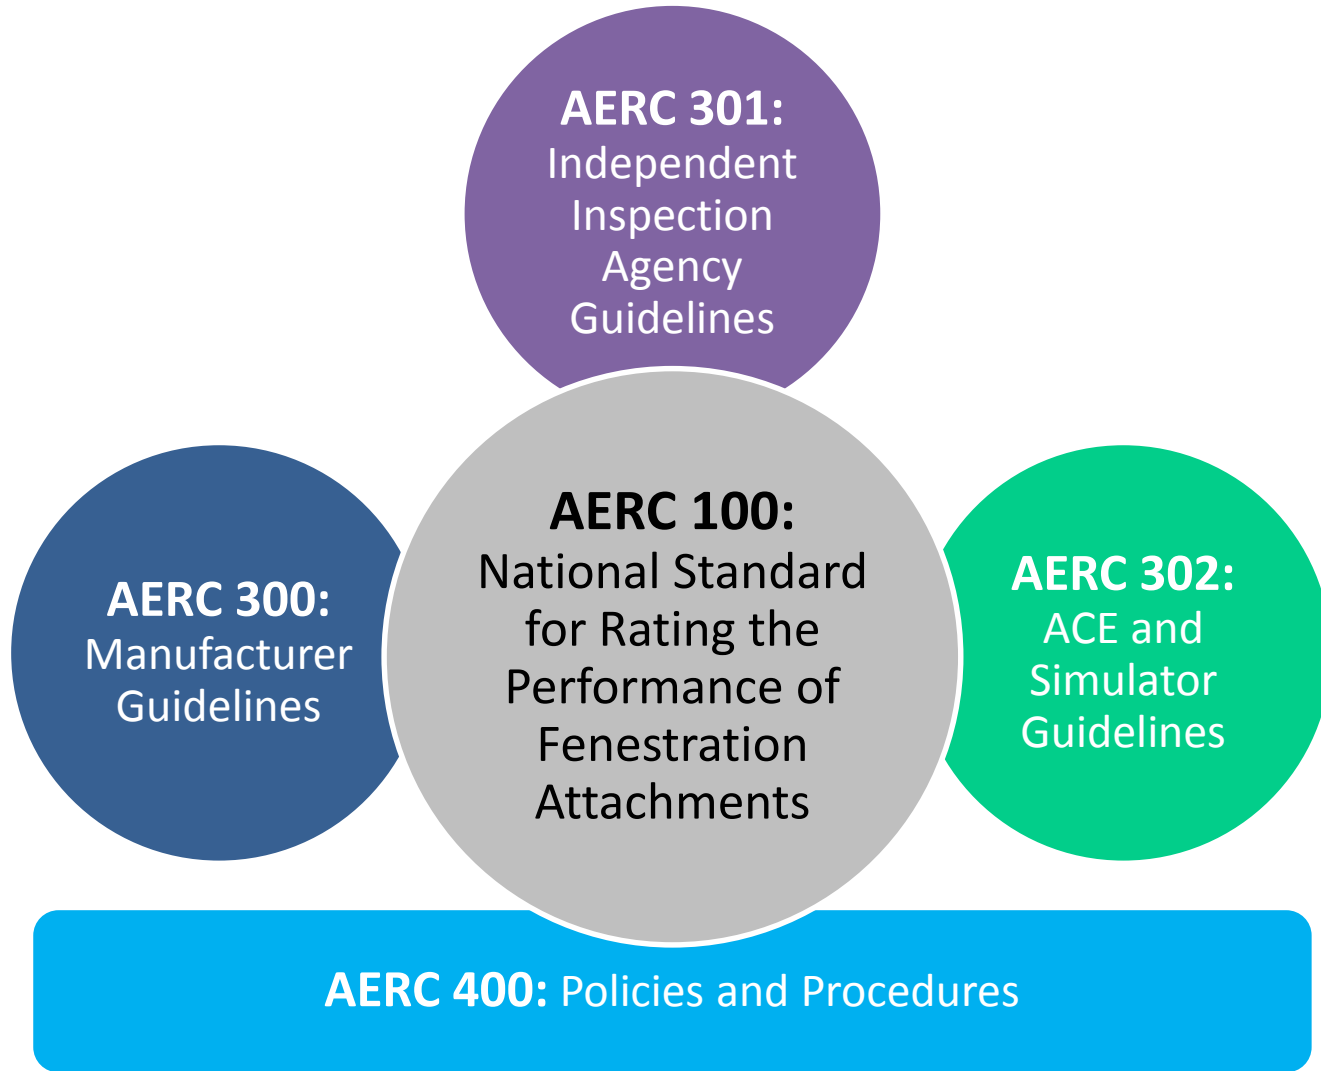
AERC 301:
Independent Inspection Agency Guidelines

AERC 300:
Manufacturer Guidelines

AERC 100:
National Standard for Rating the Performance of Fenestration Attachments

AERC 302:
ACE and Simulator Guidelines

AERC 400: Policies and Procedures